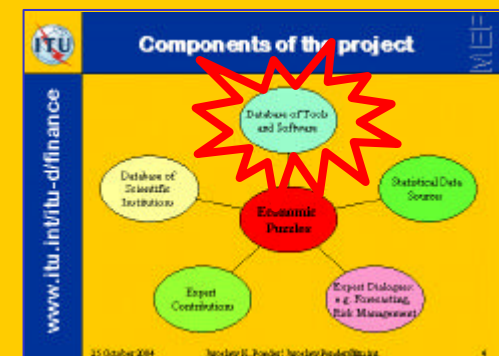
ITU

Components of the project

MEF

www.itu.int/itu-d/finance

Database of Tools and Software

Database of Scientific Institutions

Statistical Data Sources

Economic Puzzles

Expert Contributions

Expert Dialogues: e.g. Forecasting, Risk Management

25 October 2004

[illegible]

6